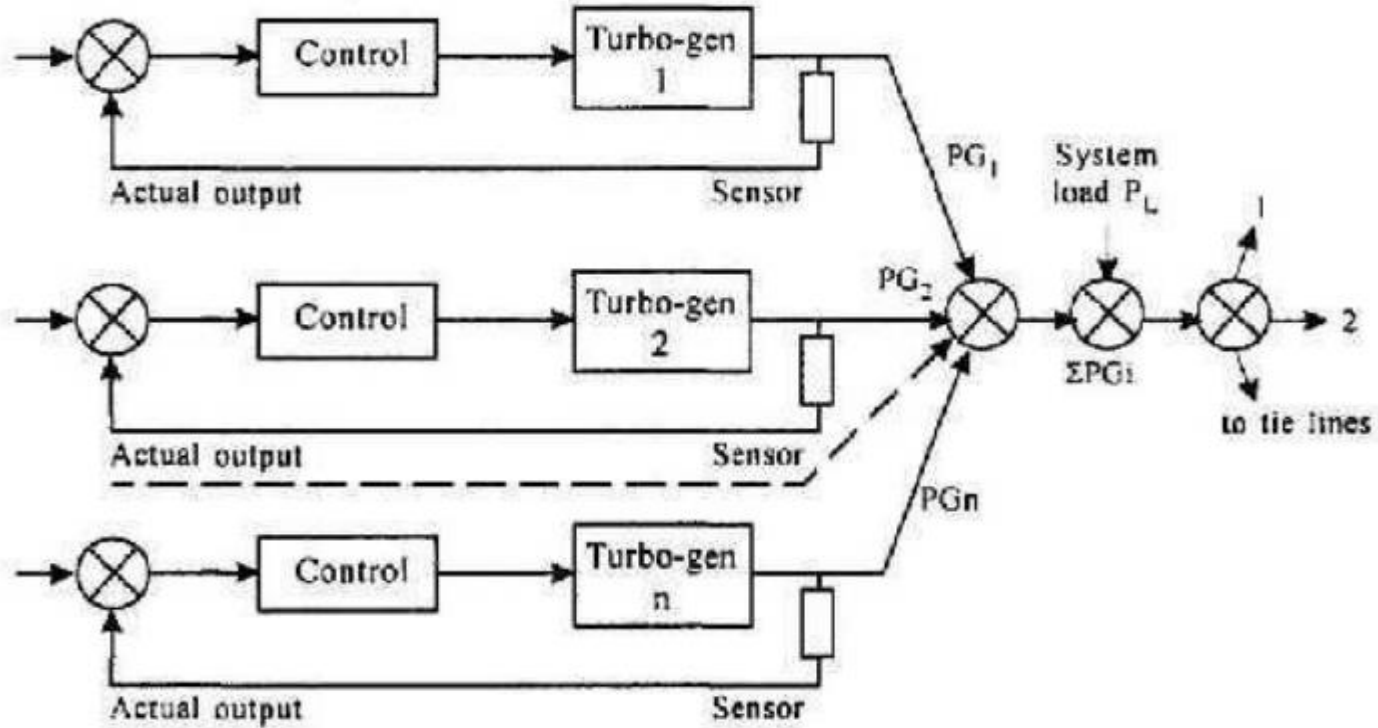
Control

Turbo-gen 1

Actual output

Sensor

$PG_1$

System load $P_L$

1

Control

Turbo-gen 2

$PG_2$

$\Sigma PGi$

2

Actual output

Sensor

to tie lines

PGn

Control

Turbo-gen n

Actual output

Sensor